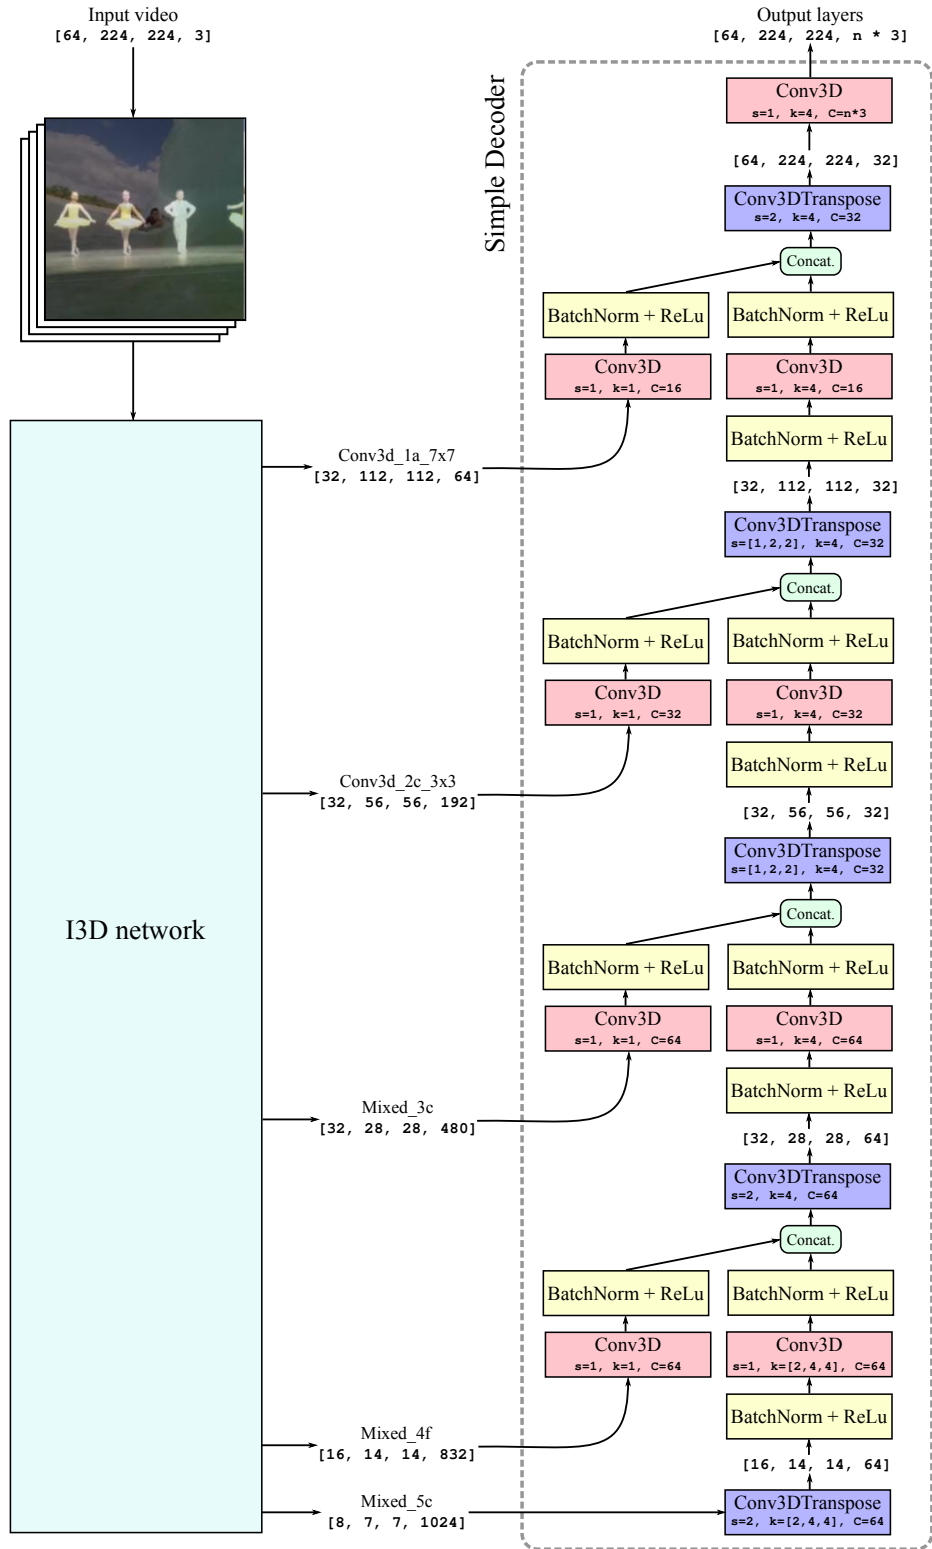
Input video
[64, 224, 224, 3]

Output layers
[64, 224, 224, n * 3]

Simple Decoder

Conv3D
s=1, k=4, C=n*3

[64, 224, 224, 32]

Conv3DTranspose
s=2, k=4, C=32

Concat.

BatchNorm + ReLu

BatchNorm + ReLu

Conv3D
s=1, k=1, C=16

Conv3D
s=1, k=4, C=16

BatchNorm + ReLu

Conv3d_1a_7x7
[32, 112, 112, 64]

[32, 112, 112, 32]

Conv3DTranspose
s=[1,2,2], k=4, C=32

Concat.

BatchNorm + ReLu

BatchNorm + ReLu

Conv3D
s=1, k=1, C=32

Conv3D
s=1, k=4, C=32

BatchNorm + ReLu

Conv3d_2c_3x3
[32, 56, 56, 192]

[32, 56, 56, 32]

Conv3DTranspose
s=[1,2,2], k=4, C=32

Concat.

I3D network

BatchNorm + ReLu

BatchNorm + ReLu

Conv3D
s=1, k=1, C=64

Conv3D
s=1, k=4, C=64

BatchNorm + ReLu

Mixed_3c
[32, 28, 28, 480]

[32, 28, 28, 64]

Conv3DTranspose
s=2, k=4, C=64

Concat.

BatchNorm + ReLu

BatchNorm + ReLu

Conv3D
s=1, k=1, C=64

Conv3D
s=1, k=[2,4,4], C=64

BatchNorm + ReLu

Mixed_4f
[16, 14, 14, 832]

[16, 14, 14, 64]

Mixed_5c
[8, 7, 7, 1024]

Conv3DTranspose
s=2, k=[2,4,4], C=64